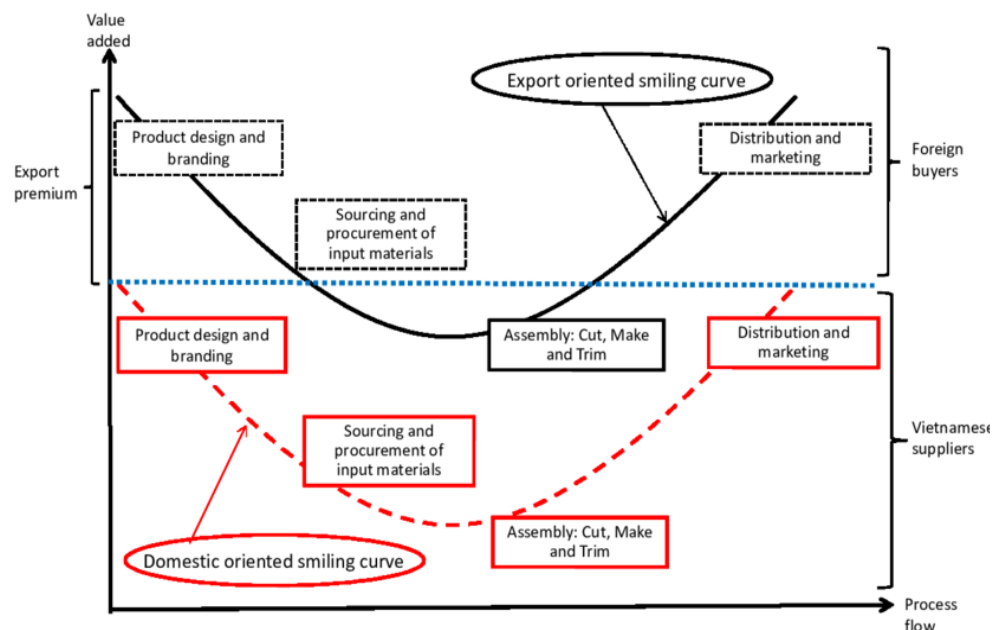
Value added

Export oriented smiling curve

Export premium

Product design and branding

Distribution and marketing

Foreign buyers

Sourcing and procurement of input materials

Product design and branding

Assembly: Cut, Make and Trim

Distribution and marketing

Sourcing and procurement of input materials

Vietnamese suppliers

Assembly: Cut, Make and Trim

Domestic oriented smiling curve

Process flow